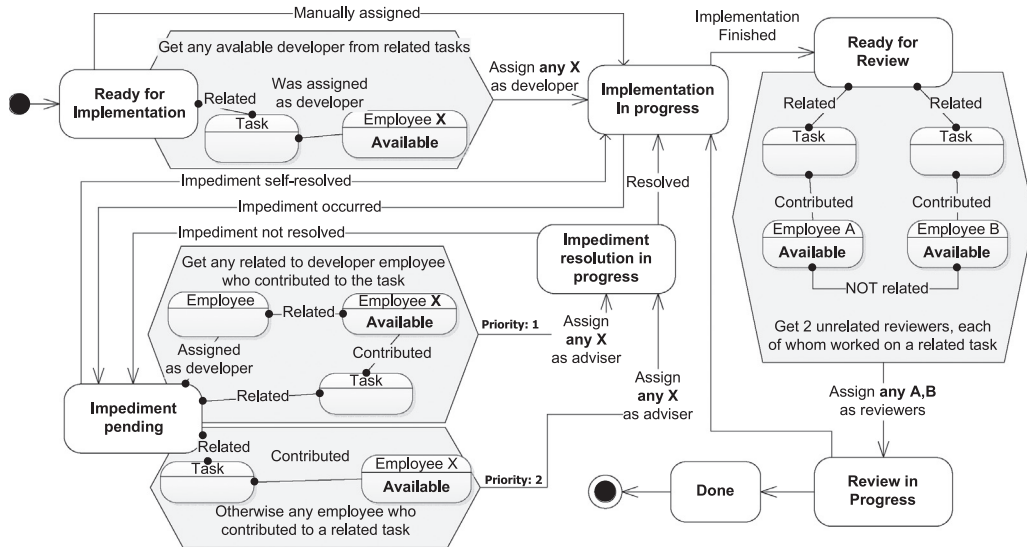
Manually assigned

Get any avalable developer from related tasks

Ready for Implementation

Related

Was assigned as developer

Task

Employee **X**

**Available**

Assign **any X** as developer

Implementation In progress

Implementation Finished

Ready for Review

Related

Related

Task

Task

Contributed

Contributed

Employee A

**Available**

Employee B

**Available**

NOT related

Get 2 unrelated reviewers, each of whom worked on a related task

Impediment self-resolved

Impediment occurred

Resolved

Impediment not resolved

Impediment resolution in progress

Get any related to developer employee who contributed to the task

Employee

Related

Employee **X**

**Available**

Priority: 1

Assign **any X** as adviser

Assigned as developer

Contributed

Task

Impediment pending

Related

Assign **any X** as adviser

Related

Task

Contributed

Employee X

**Available**

Priority: 2

Otherwise any employee who contributed to a related task

Assign **any A,B** as reviewers

Done

Review in Progress